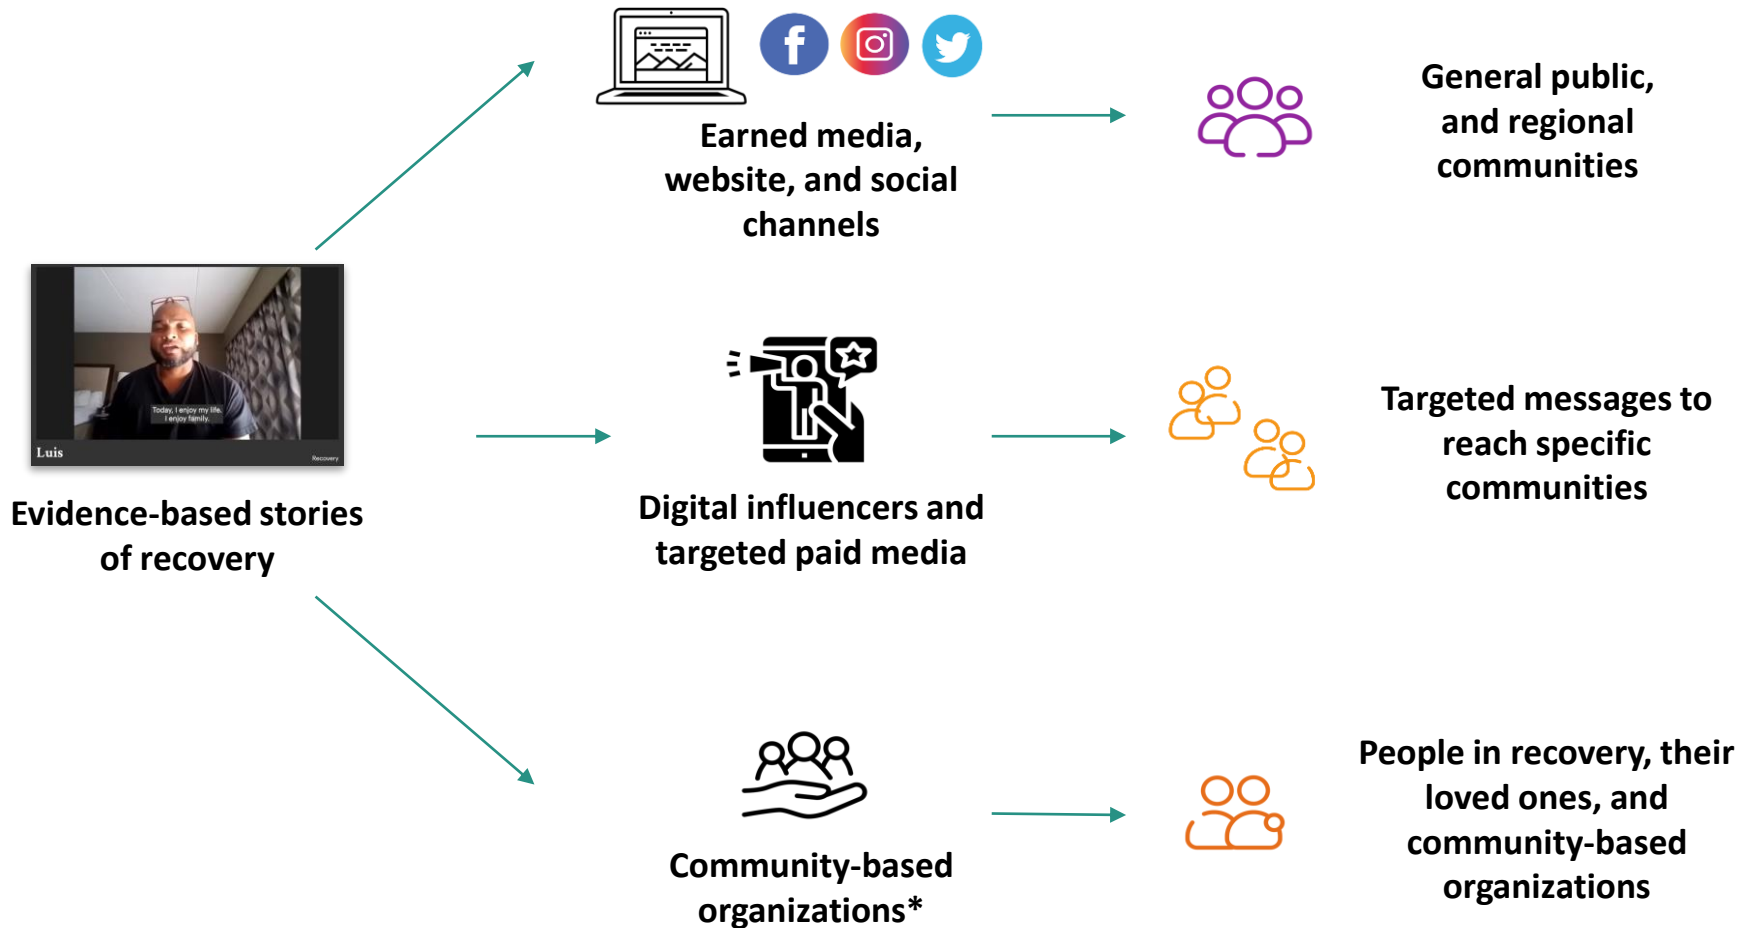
Earned media, website, and social channels

General public, and regional communities

Today, I enjoy my life. I enjoy family.

Luis

Recovery

Evidence-based stories of recovery

Digital influencers and targeted paid media

Targeted messages to reach specific communities

Community-based organizations*

People in recovery, their loved ones, and community-based organizations